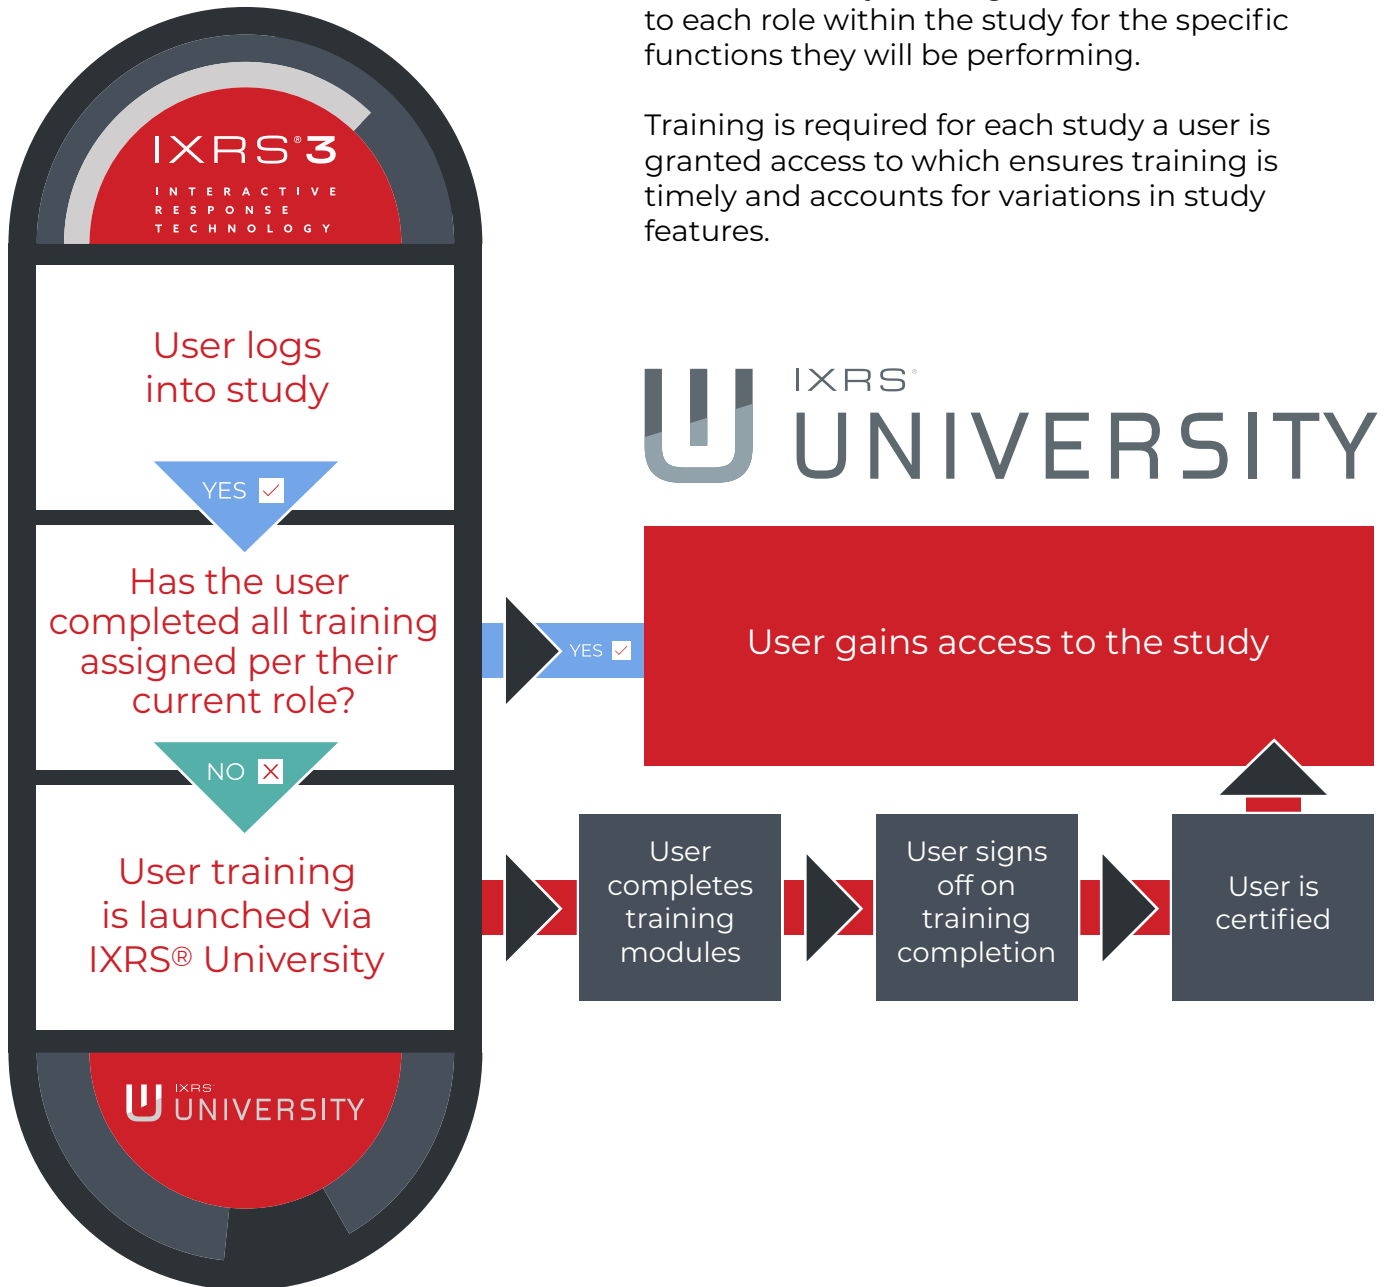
to each role within the study for the specific functions they will be performing.

Training is required for each study a user is granted access to which ensures training is timely and accounts for variations in study features.

IXRS®3
INTERACTIVE
RESPONSE
TECHNOLOGY

User logs into study

YES

Has the user completed all training assigned per their current role?

NO

User training is launched via IXRS® University

IXRS UNIVERSITY

IXRS® UNIVERSITY

YES

User gains access to the study

User completes training modules

User signs off on training completion

User is certified